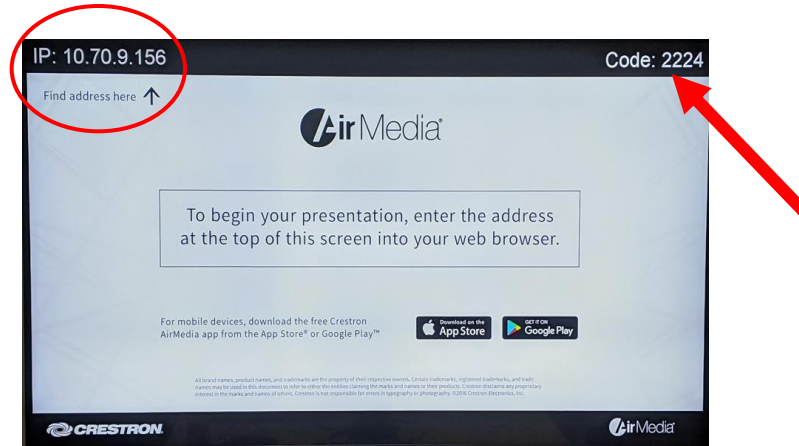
IP: 10.70.9.156

Code: 2224

Find address here

AirMedia

To begin your presentation, enter the address at the top of this screen into your web browser.

For mobile devices, download the free Crestron AirMedia app from the App Store® or Google Play™

Download on the App Store

GET IT ON Google Play

All brand names, product names, and trademarks are the property of their respective owners. Certain trademarks, registered trademarks, and trade names may be used in this document to refer to either the entities claiming the marks and names or their products. Crestron disclaims any proprietary interest in the marks and names of others. Crestron is not responsible for errors in typography or photography. ©2016 Crestron Electronics, Inc.

CRESTRON

AirMedia